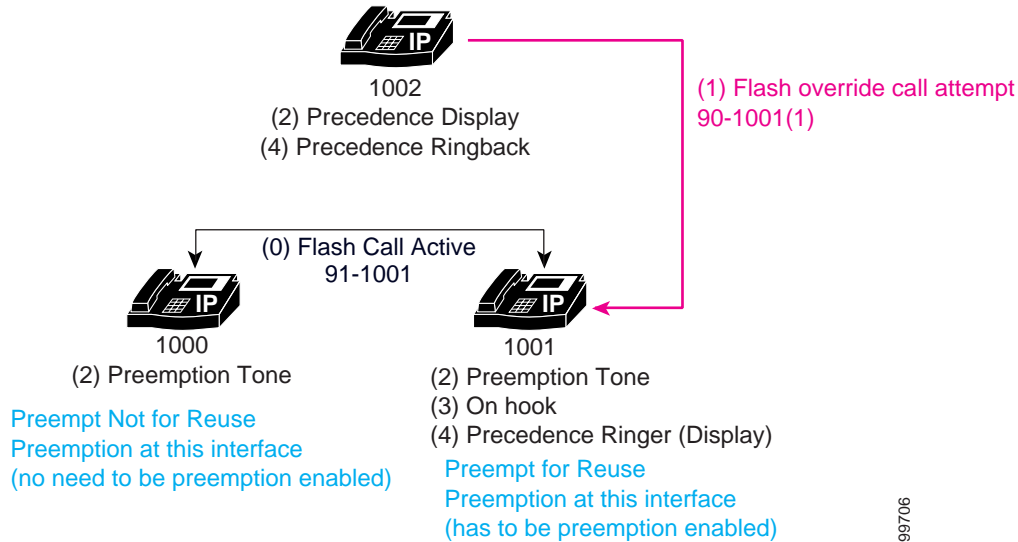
IP
1002
(2) Precedence Display
(4) Precedence Ringback

(1) Flash override call attempt
90-1001(1)

(0) Flash Call Active
91-1001

IP
1000
(2) Preemption Tone

Preempt Not for Reuse
Preemption at this interface
(no need to be preemption enabled)

IP
1001
(2) Preemption Tone
(3) On hook
(4) Precedence Ringer (Display)

Preempt for Reuse
Preemption at this interface
(has to be preemption enabled)

99706